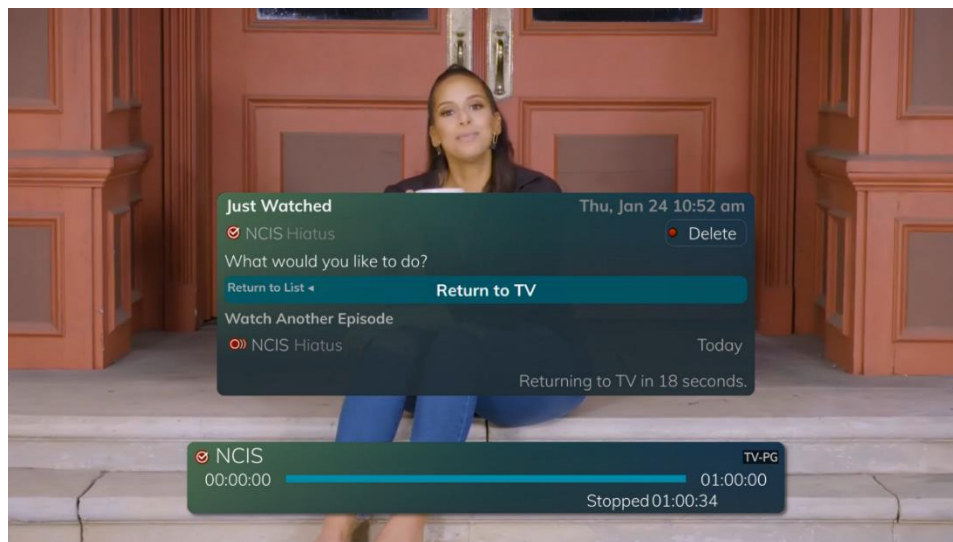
Just Watched
Thu, Jan 24 10:52 am
NCIS Hiatus
Delete
What would you like to do?
Return to List ◂
Return to TV
Watch Another Episode
NCIS Hiatus
Today
Returning to TV in 18 seconds.

NCIS
TV-PG
00:00:00
01:00:00
Stopped 01:00:34